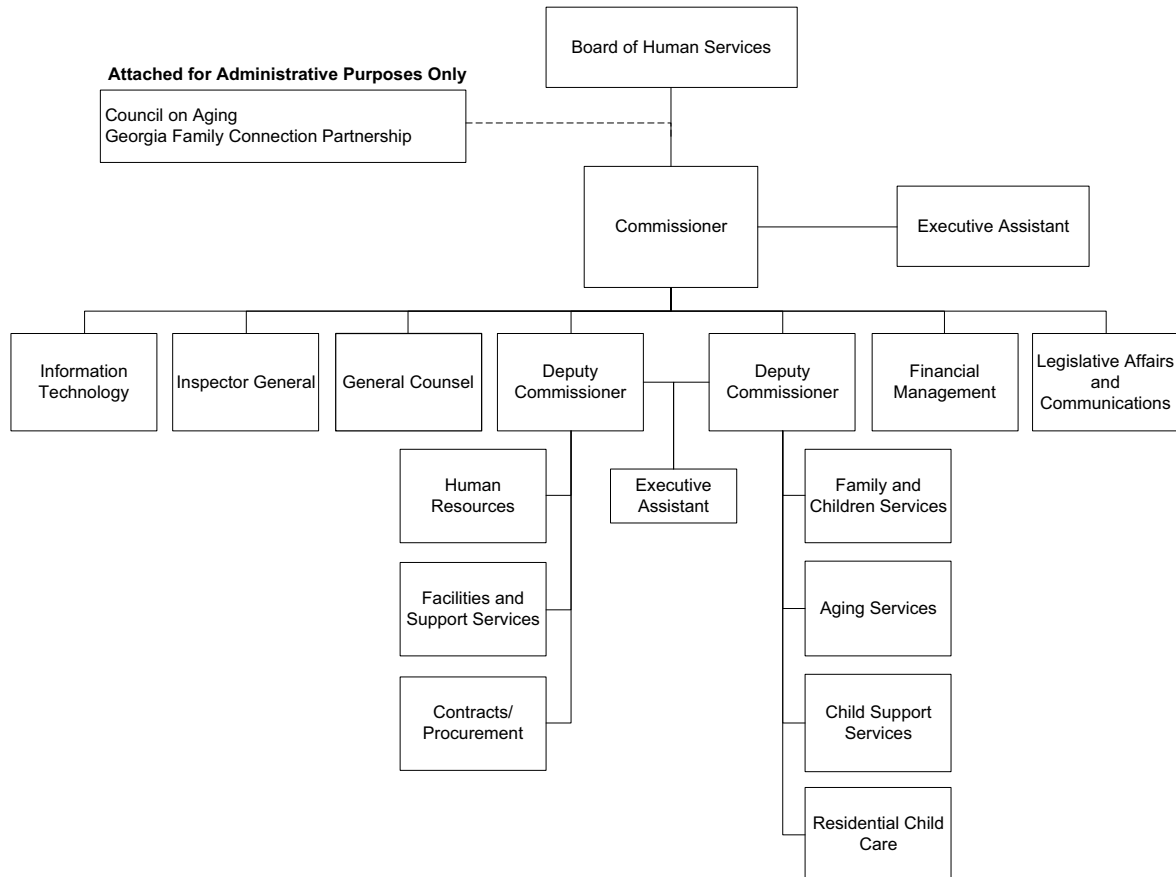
Board of Human Services

Attached for Administrative Purposes Only

Council on Aging
Georgia Family Connection Partnership

Commissioner

Executive Assistant

Information Technology

Inspector General

General Counsel

Deputy Commissioner

Deputy Commissioner

Financial Management

Legislative Affairs and Communications

Executive Assistant

Human Resources

Facilities and Support Services

Contracts/ Procurement

Family and Children Services

Aging Services

Child Support Services

Residential Child Care